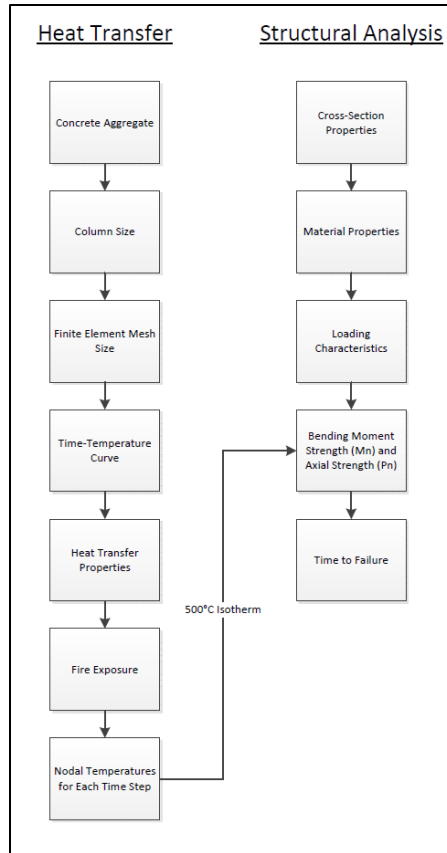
Heat Transfer

Concrete Aggregate

Column Size

Finite Element Mesh Size

Time-Temperature Curve

Heat Transfer Properties

Fire Exposure

Nodal Temperatures for Each Time Step

500°C Isotherm

Structural Analysis

Cross-Section Properties

Material Properties

Loading Characteristics

Bending Moment Strength (Mn) and Axial Strength (Pn)

Time to Failure